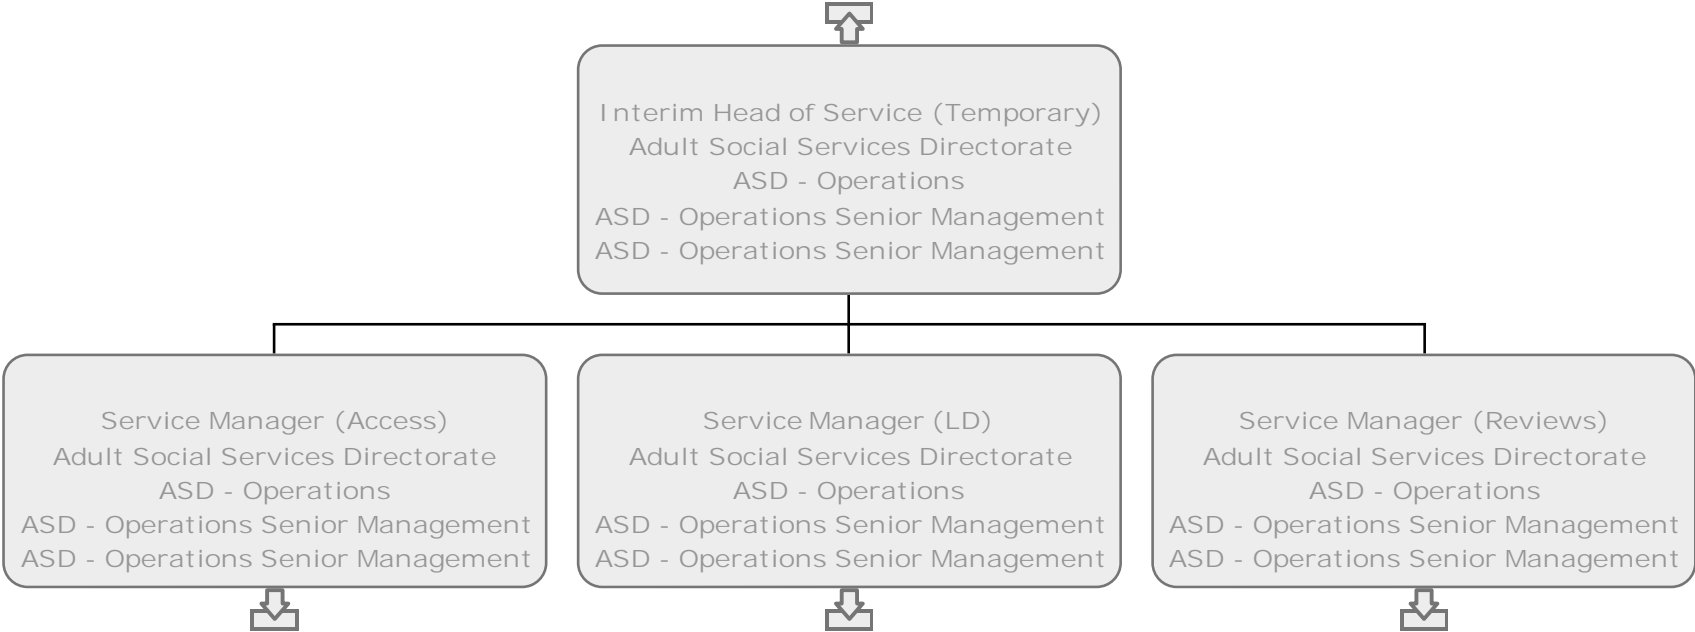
Interim Head of Service (Temporary)
Adult Social Services Directorate
ASD - Operations
ASD - Operations Senior Management
ASD - Operations Senior Management

Service Manager (Access)
Adult Social Services Directorate
ASD - Operations
ASD - Operations Senior Management
ASD - Operations Senior Management

Service Manager (LD)
Adult Social Services Directorate
ASD - Operations
ASD - Operations Senior Management
ASD - Operations Senior Management

Service Manager (Reviews)
Adult Social Services Directorate
ASD - Operations
ASD - Operations Senior Management
ASD - Operations Senior Management